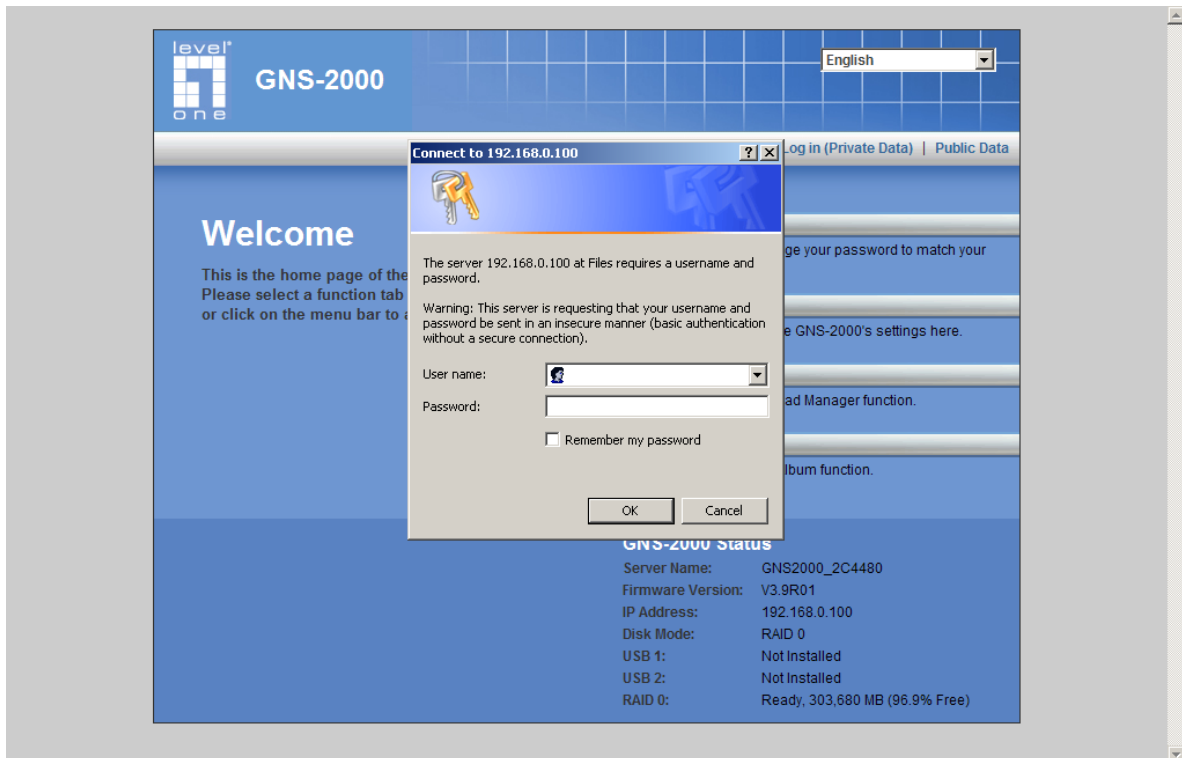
level one

GNS-2000

English

Log in (Private Data) | Public Data

Welcome

This is the home page of the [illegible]
Please select a function tab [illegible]
or click on the menu bar to a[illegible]

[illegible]ge your password to match your

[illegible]e GNS-2000's settings here.

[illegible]ad Manager function.

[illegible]lbum function.

Connect to 192.168.0.100

? X

The server 192.168.0.100 at Files requires a username and password.

Warning: This server is requesting that your username and password be sent in an insecure manner (basic authentication without a secure connection).

User name:

Password:

Remember my password

OK

Cancel

GNS-2000 Status

| | |
|---|---|
| Server Name: | GNS2000_2C4480 |
| Firmware Version: | V3.9R01 |
| IP Address: | 192.168.0.100 |
| Disk Mode: | RAID 0 |
| USB 1: | Not Installed |
| USB 2: | Not Installed |
| RAID 0: | Ready, 303,680 MB (96.9% Free) |